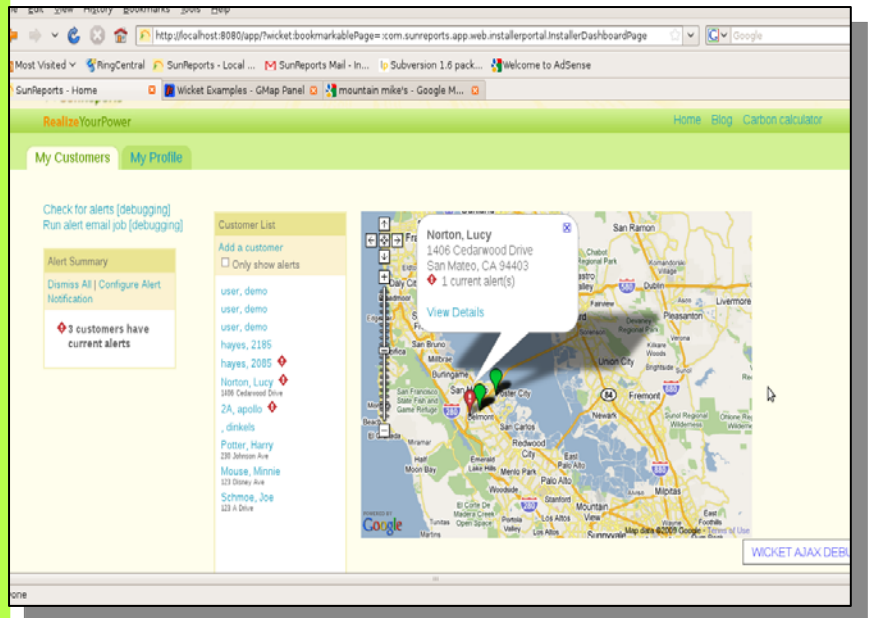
http://localhost:8080/app/?wicket:bookmarkablePage=:com.sunreports.app.web.installerportal.InstallerDashboardPage

Google

Most Visited
RingCentral
SunReports - Local ...
SunReports Mail - In...
Subversion 1.6 pack...
Welcome to AdSense

SunReports - Home
Wicket Examples - GMap Panel
mountain mike's - Google M...

RealizeYourPower

Home Blog Carbon calculator

My Customers
My Profile

Check for alerts [debugging]
Run alert email job [debugging]

Alert Summary
Dismiss All | Configure Alert Notification
3 customers have current alerts

Customer List
Add a customer
Only show alerts
user, demo
user, demo
user, demo
hayes, 2185
hayes, 2085
Norton, Lucy
1406 Cedarwood Drive
2A, apollo
, dinkels
Potter, Harry
230 Johnson Ave
Mouse, Minnie
123 Disney Ave
Schmoe, Joe
123 A Drive

Norton, Lucy
1406 Cedarwood Drive
San Mateo, CA 94403
1 current alert(s)
View Details

San Ramon
Dublin
Livermore
Pleasanton
Union City
Fremont
Newark
Burlingame
San Carlos
Redwood City
Palo Alto
Stanford
Los Altos
Milpitas
Sunnyvale
Belmont
Daly City
Millbrae
San Francisco State Fish and Game Refuge
Menlo Park
East Palo Alto
Mountain View
Portola Valley
Woodside
Emerald Hills
Foster City
Castro Valley
Hayward
POWERED BY
Google
Map data ©2009 Google - Terms of Use

WICKET AJAX DEBU

one